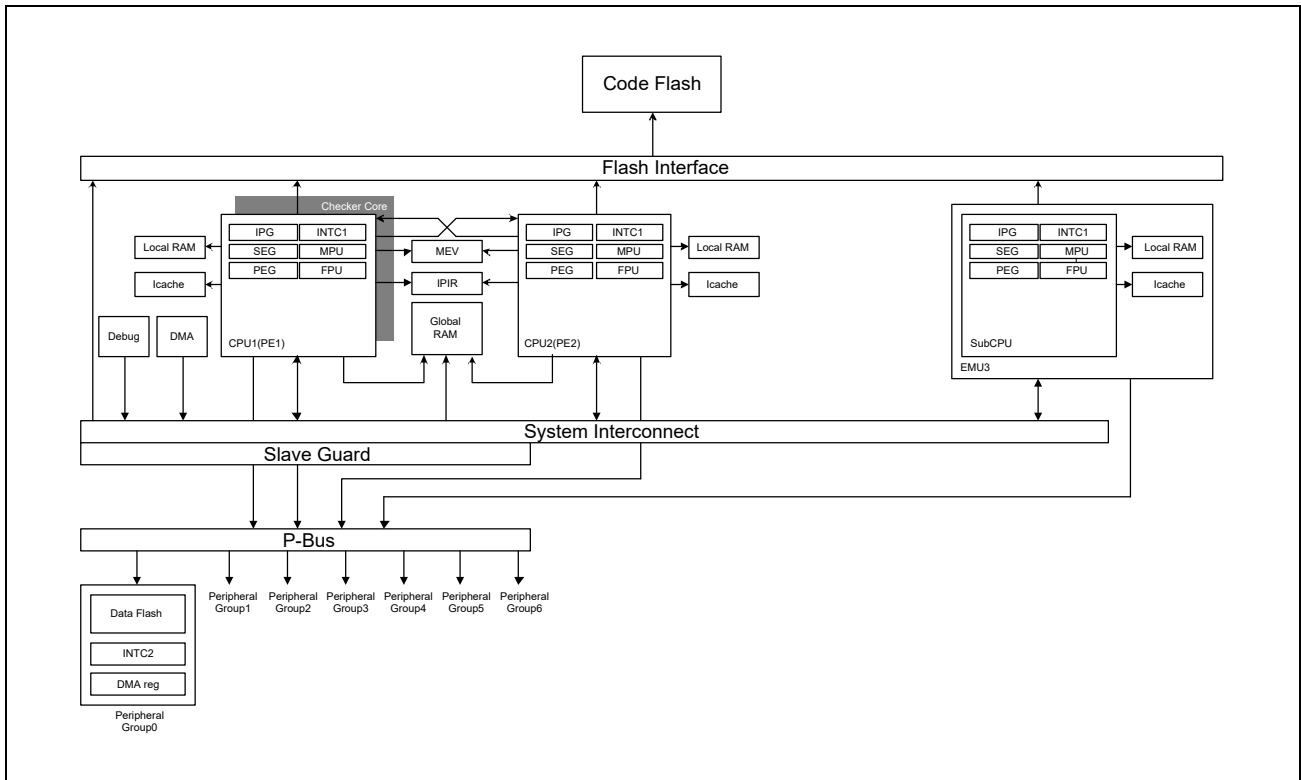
Code Flash

Flash Interface

Checker Core

IPG
INTC1
SEG
MPU
PEG
FPU

Local RAM

Icache

CPU1(PE1)

MEV

IPIR

Global RAM

IPG
INTC1
SEG
MPU
PEG
FPU

Local RAM

Icache

CPU2(PE2)

IPG
INTC1
SEG
MPU
PEG
FPU

Local RAM

Icache

SubCPU

EMU3

Debug

DMA

System Interconnect

Slave Guard

P-Bus

Data Flash

INTC2

DMA reg

Peripheral Group0

Peripheral Group1

Peripheral Group2

Peripheral Group3

Peripheral Group4

Peripheral Group5

Peripheral Group6